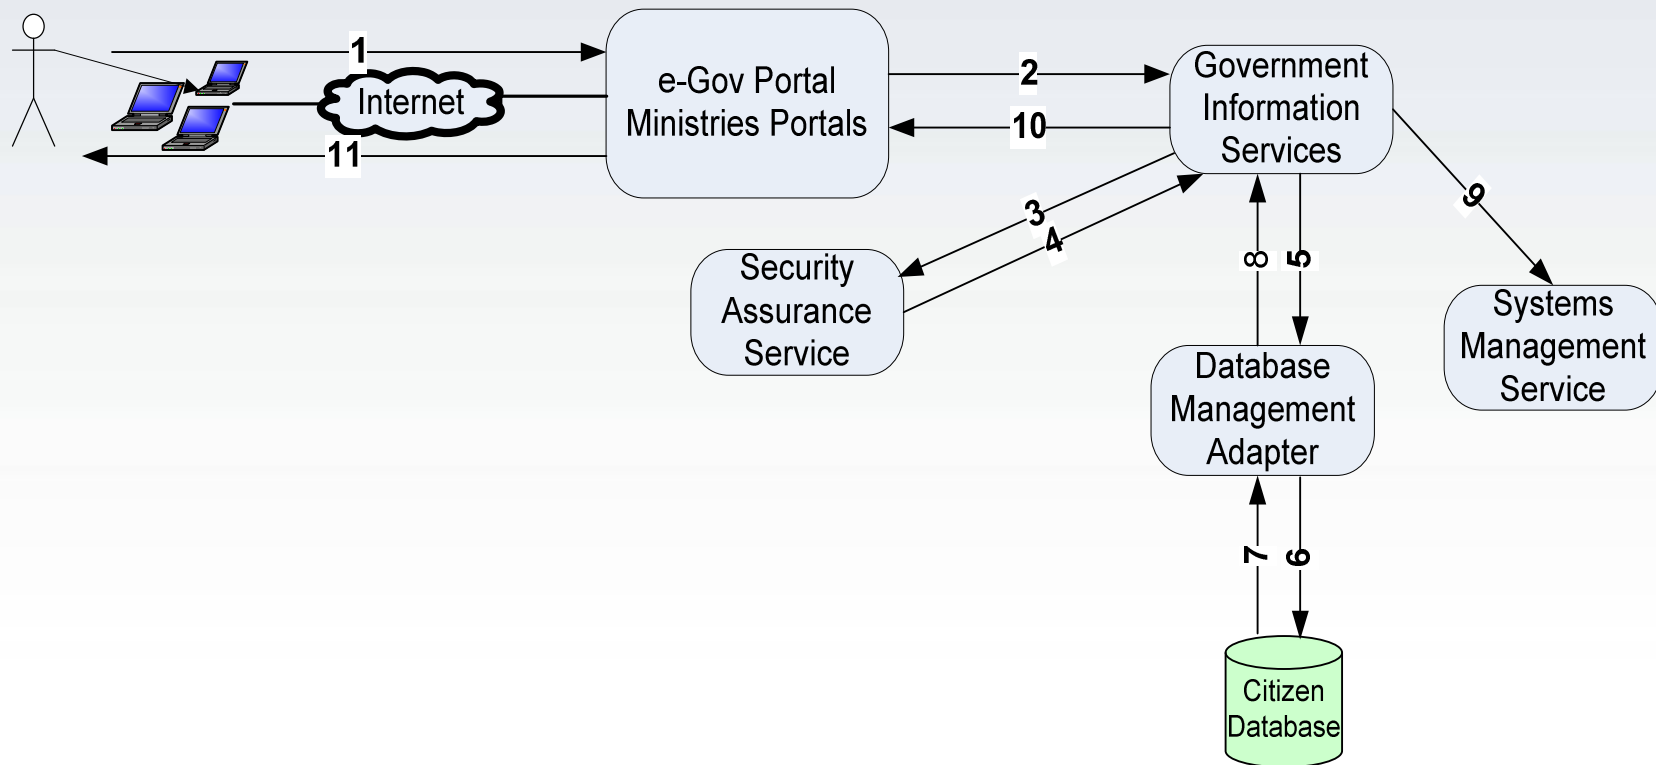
1

Internet

11

e-Gov Portal
Ministries Portals

2

10

Government
Information
Services

3

4

Security
Assurance
Service

8

5

9

Systems
Management
Service

Database
Management
Adapter

7

6

Citizen
Database